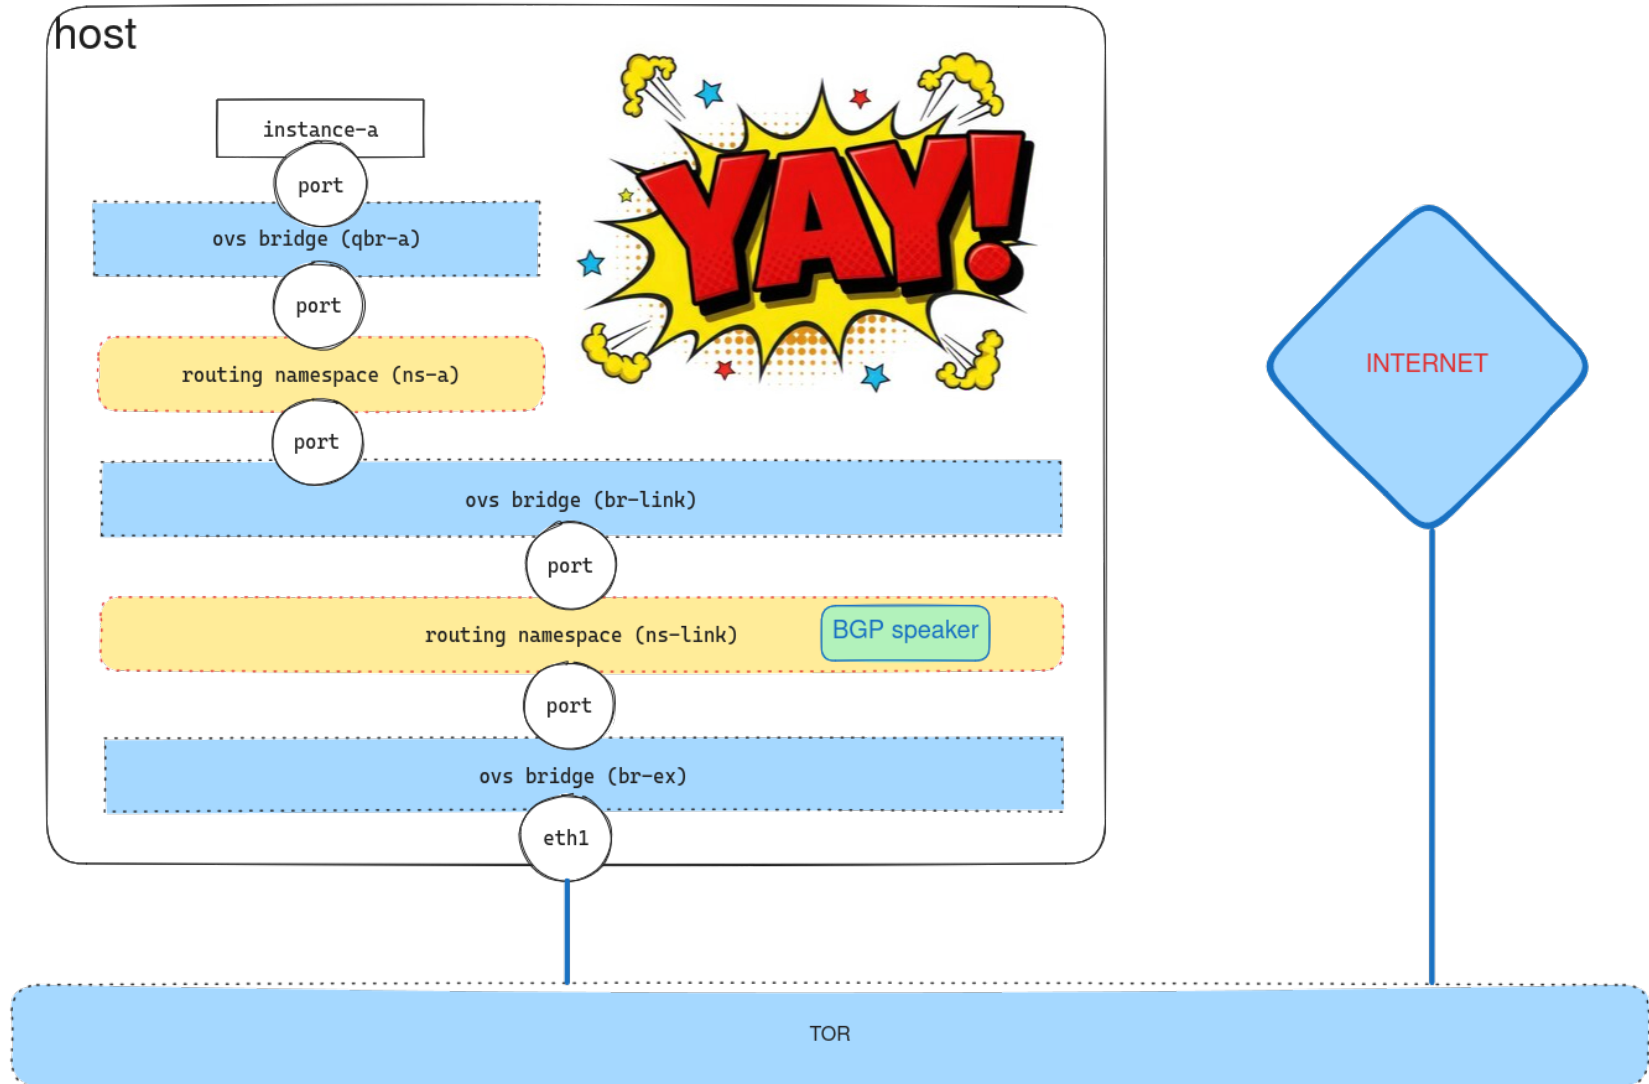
host

instance-a

port

ovs bridge (qbr-a)

port

routing namespace (ns-a)

port

YAY!

INTERNET

ovs bridge (br-link)

port

routing namespace (ns-link)

BGP speaker

port

ovs bridge (br-ex)

eth1

TOR